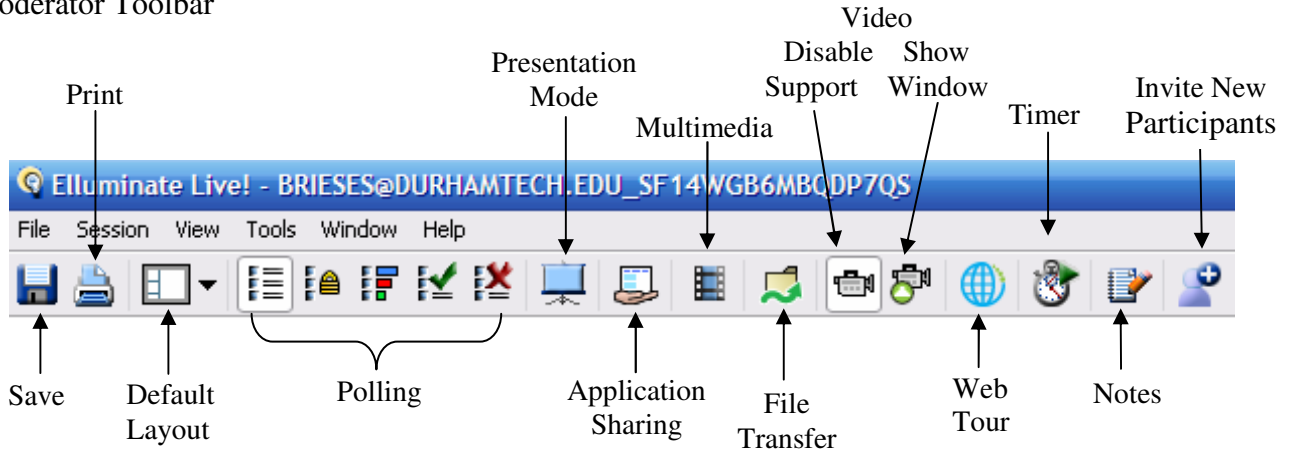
oderator Toolbar

Print

Presentation Mode

Multimedia

Video Disable Support

Show Window

Timer

Invite New Participants

Elluminate Live! - BRIESES@DURHAMTECH.EDU_SF14WGB6MBQDP7QS

File Session View Tools Window Help

Save

Default Layout

Polling

Application Sharing

File Transfer

Web Tour

Notes